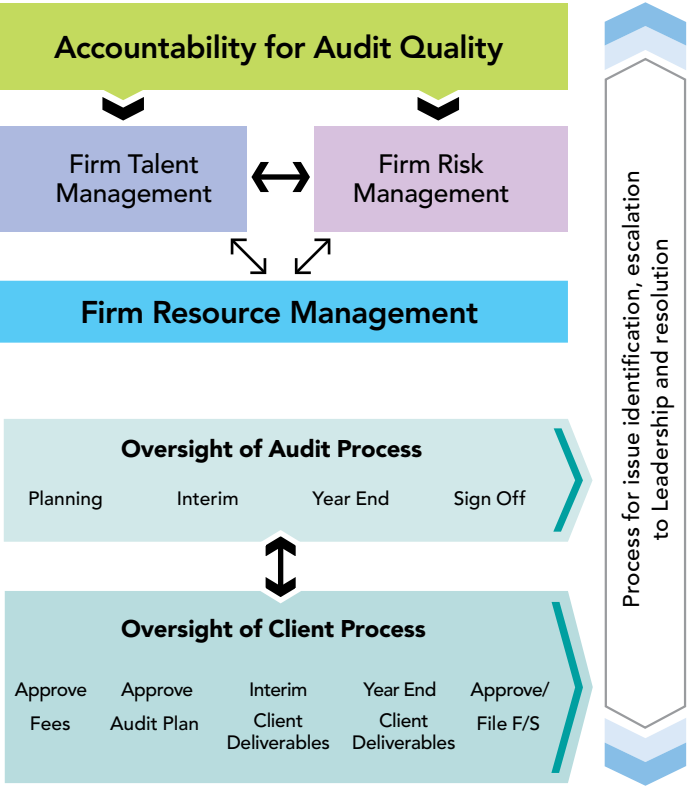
Accountability for Audit Quality

Firm Talent Management

Firm Risk Management

Firm Resource Management

Oversight of Audit Process

Planning

Interim

Year End

Sign Off

Oversight of Client Process

Approve Fees

Approve Audit Plan

Interim Client Deliverables

Year End Client Deliverables

Approve/ File F/S

Process for issue identification, escalation to Leadership and resolution